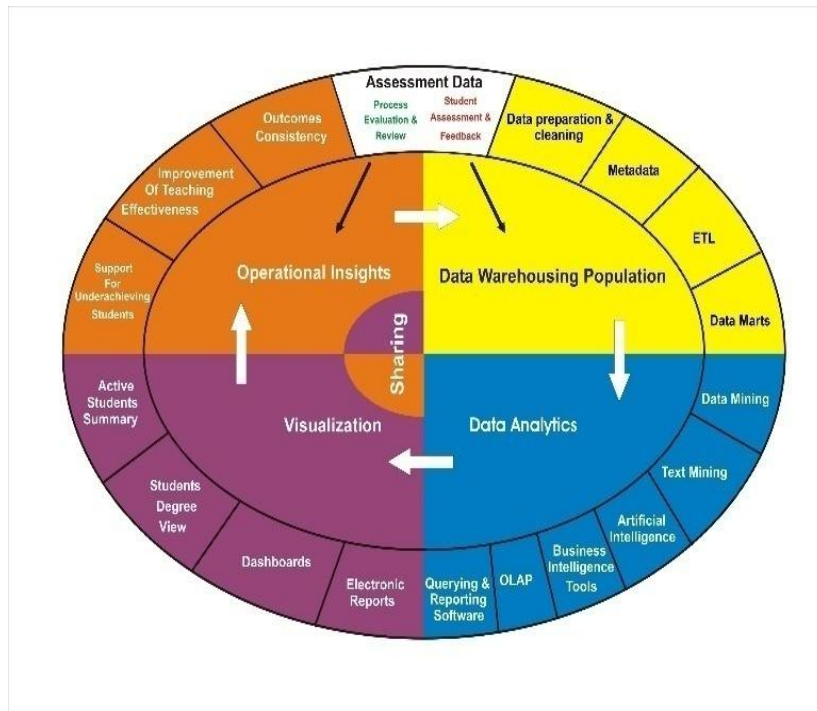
Assessment Data

Process Evaluation & Review

Student Assessment & Feedback

Data preparation & cleaning

Metadata

ETL

Data Marts

Data Warehousing Population

Data Mining

Text Mining

Artificial Intelligence

Business Intelligence Tools

OLAP

Querying & Reporting Software

Data Analytics

Electronic Reports

Dashboards

Students Degree View

Active Students Summary

Visualization

Sharing

Operational Insights

Support For Underachieving Students

Improvement Of Teaching Effectiveness

Outcomes Consistency